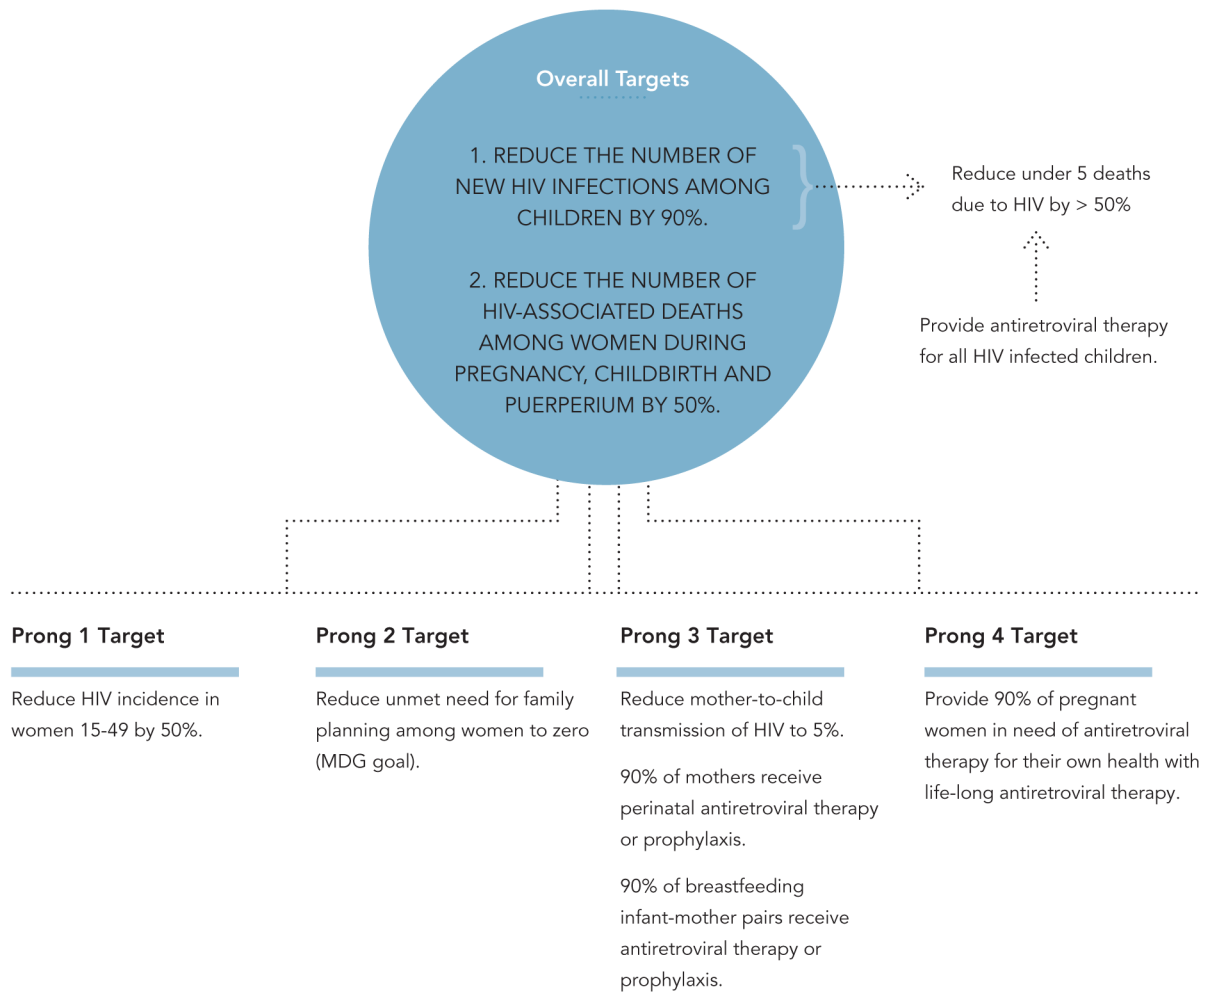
Overall Targets

1. REDUCE THE NUMBER OF NEW HIV INFECTIONS AMONG CHILDREN BY 90%.

2. REDUCE THE NUMBER OF HIV-ASSOCIATED DEATHS AMONG WOMEN DURING PREGNANCY, CHILDBIRTH AND PUERPERIUM BY 50%.

Reduce under 5 deaths due to HIV by > 50%

Provide antiretroviral therapy for all HIV infected children.

Prong 1 Target

Reduce HIV incidence in women 15-49 by 50%.

Prong 2 Target

Reduce unmet need for family planning among women to zero (MDG goal).

Prong 3 Target

Reduce mother-to-child transmission of HIV to 5%.

90% of mothers receive perinatal antiretroviral therapy or prophylaxis.

90% of breastfeeding infant-mother pairs receive antiretroviral therapy or prophylaxis.

Prong 4 Target

Provide 90% of pregnant women in need of antiretroviral therapy for their own health with life-long antiretroviral therapy.